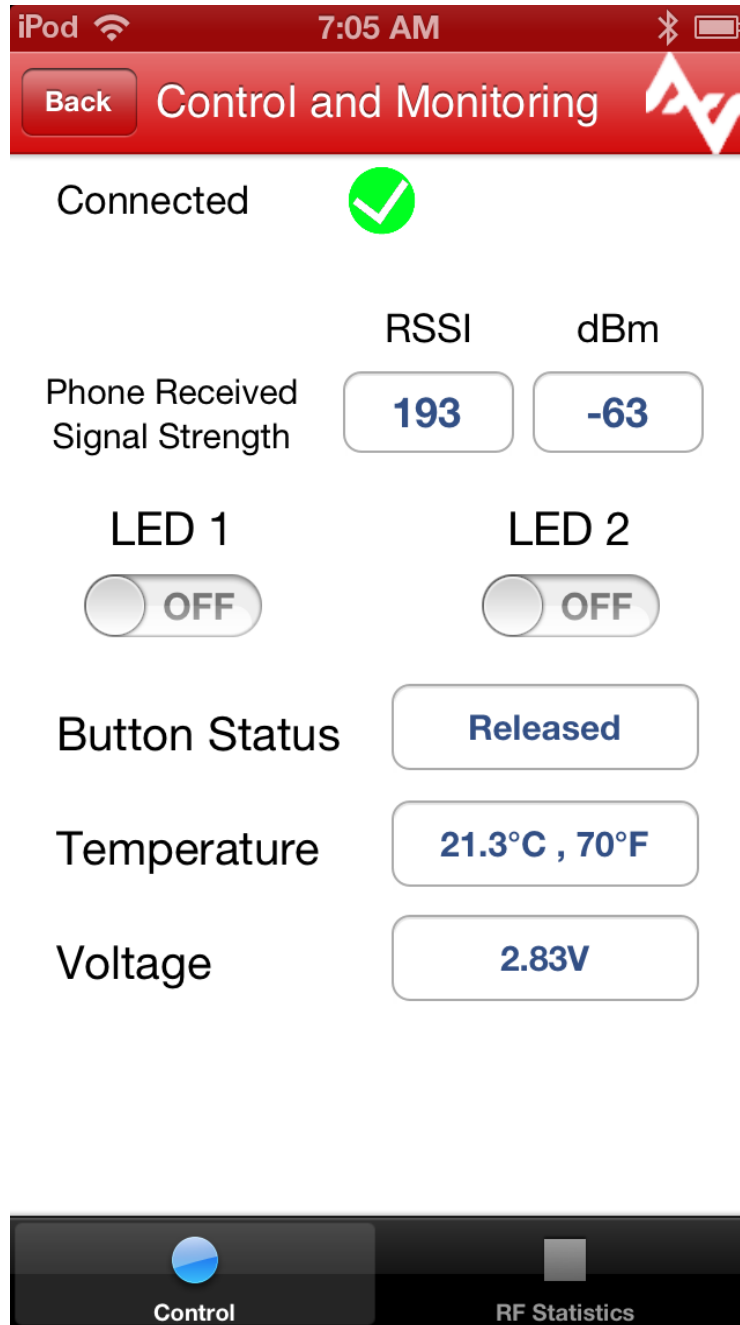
iPod 7:05 AM

Back Control and Monitoring

Connected

RSSI dBm

Phone Received Signal Strength 193 -63

LED 1 LED 2

OFF OFF

Button Status Released

Temperature 21.3°C , 70°F

Voltage 2.83V

Control RF Statistics